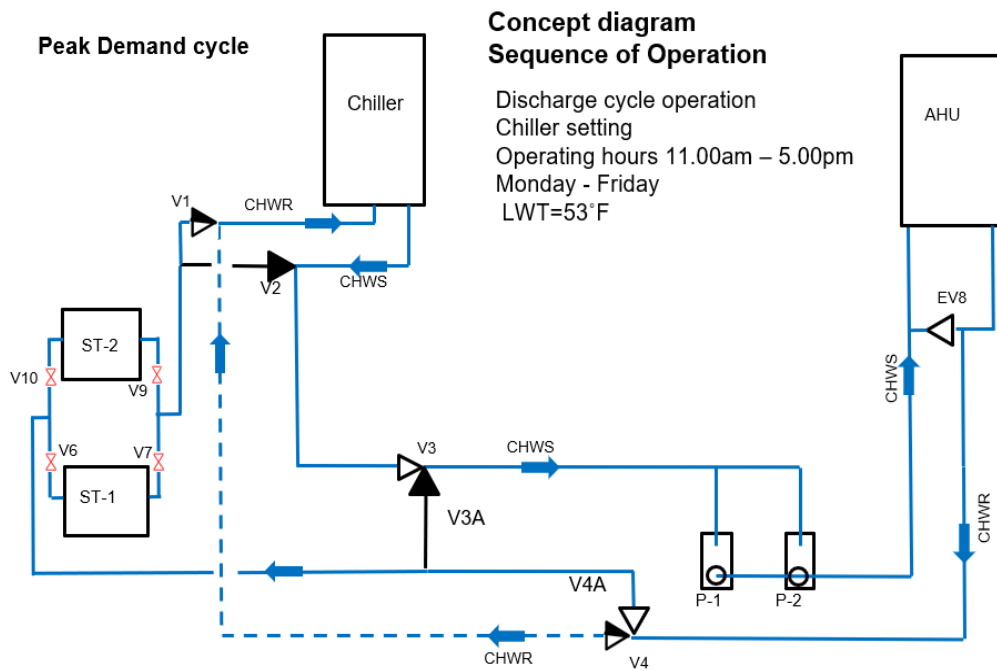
Peak Demand cycle

Concept diagram
Sequence of Operation

Discharge cycle operation
Chiller setting
Operating hours 11.00am – 5.00pm
Monday - Friday
LWT=53°F

Chiller

AHU

V1
CHWR
V2
CHWS
EV8
CHWS
ST-2
V10
V9
V6
V7
ST-1
V3
CHWS
V3A
CHWR
V4A
P-1
P-2
CHWR
V4